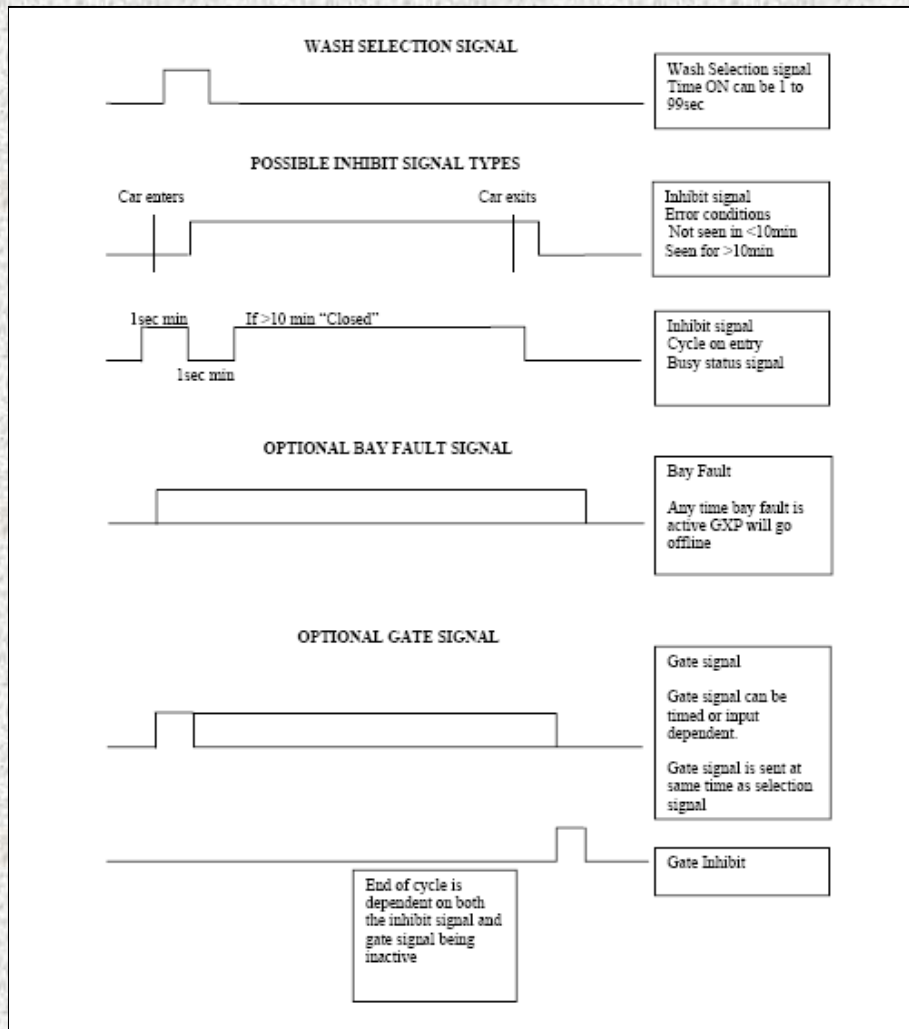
WASH SELECTION SIGNAL

Wash Selection signal Time ON can be 1 to 99sec

POSSIBLE INHIBIT SIGNAL TYPES

Car enters

Car exits

Inhibit signal
Error conditions
Not seen in <10min
Seen for >10min

1sec min

If >10 min “Closed”

1sec min

Inhibit signal
Cycle on entry
Busy status signal

OPTIONAL BAY FAULT SIGNAL

Bay Fault

Any time bay fault is active GXP will go offline

OPTIONAL GATE SIGNAL

Gate signal

Gate signal can be timed or input dependent.

Gate signal is sent at same time as selection signal

Gate Inhibit

End of cycle is dependent on both the inhibit signal and gate signal being inactive